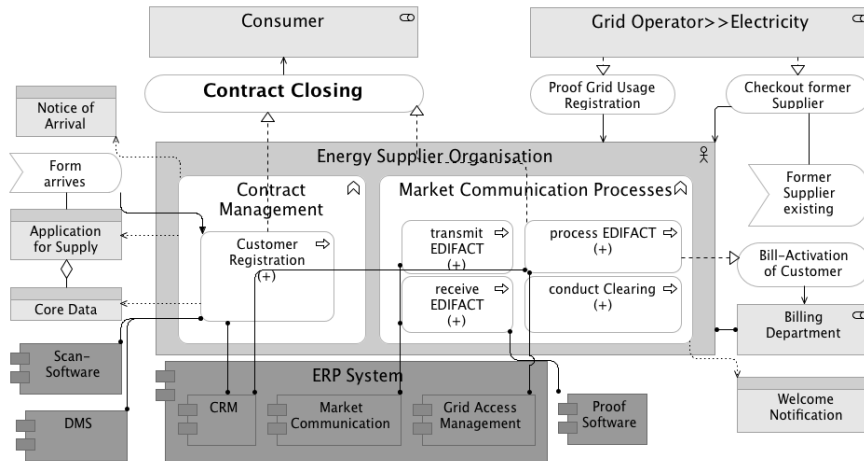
Consumer

Grid Operator>>Electricity

Contract Closing

Proof Grid Usage Registration

Checkout former Supplier

Notice of Arrival

Form arrives

Energy Supplier Organisation

Contract Management

Market Communication Processes

Former Supplier existing

Application for Supply

Customer Registration (+)

transmit EDIFACT (+)

process EDIFACT (+)

Bill-Activation of Customer

Core Data

receive EDIFACT (+)

conduct Clearing (+)

Billing Department

Scan-Software

ERP System

CRM

Market Communication

Grid Access Management

Proof Software

DMS

Welcome Notification